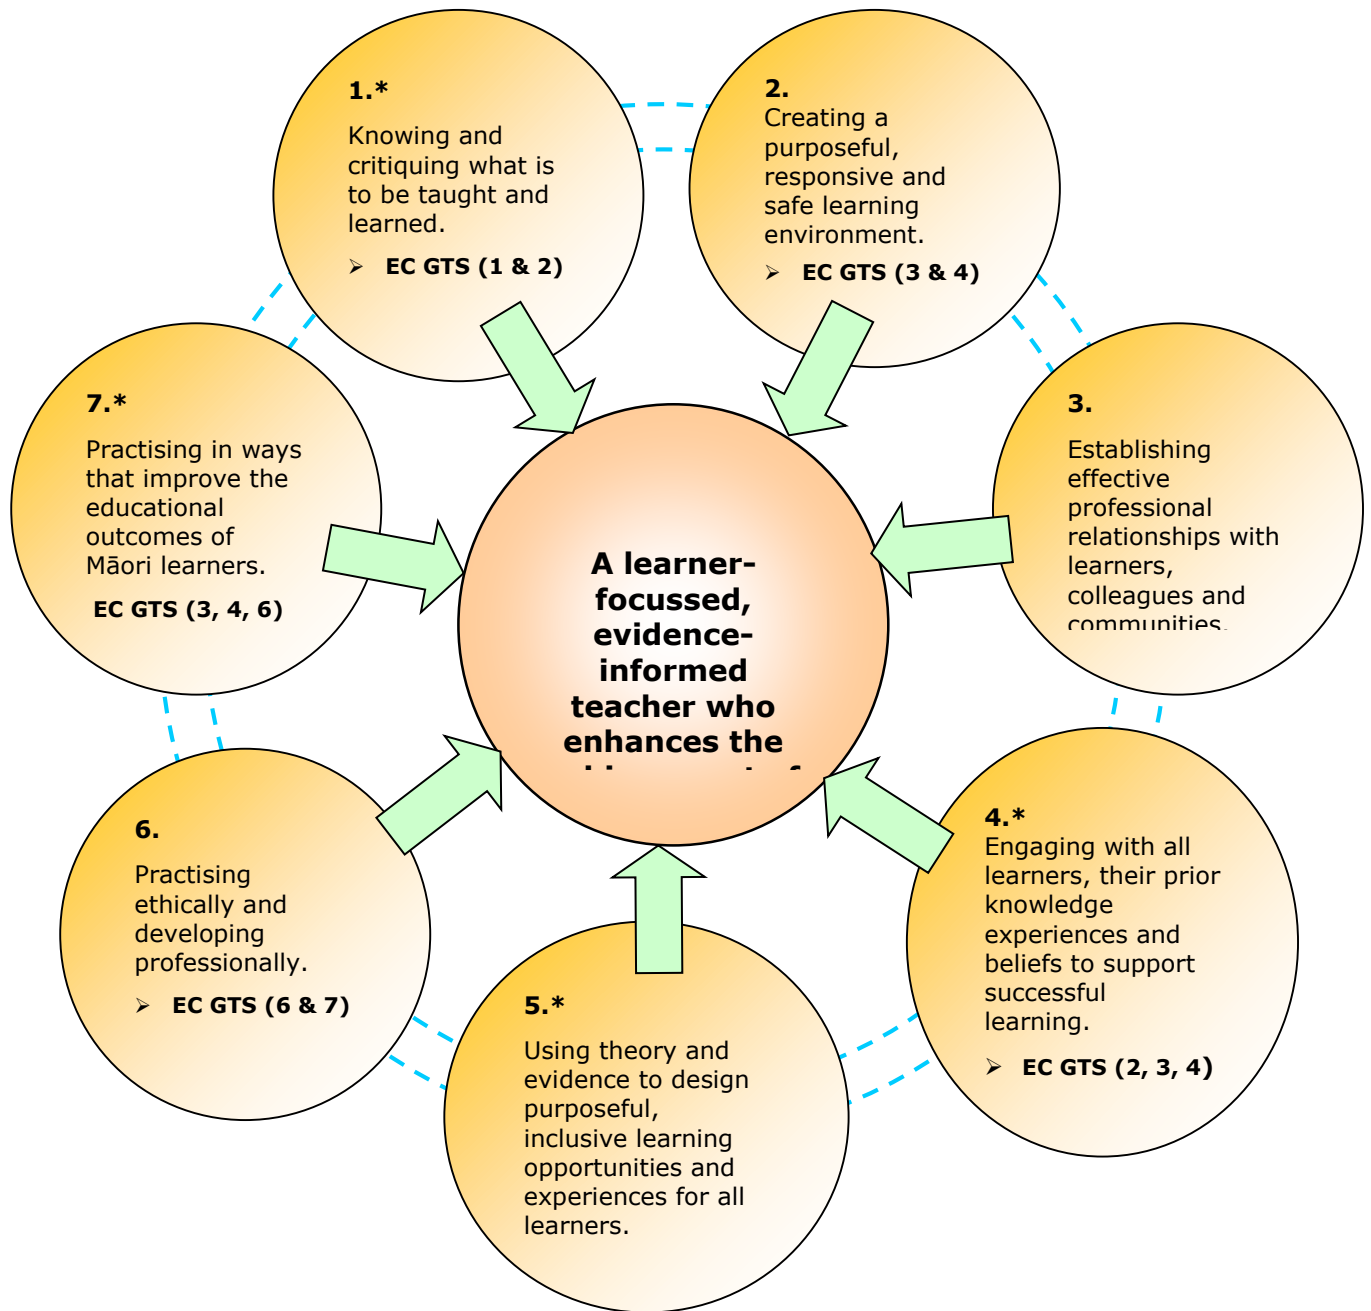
1.*

Knowing and critiquing what is to be taught and learned.

➢ EC GTS (1 & 2)

2.

Creating a purposeful, responsive and safe learning environment.

➢ EC GTS (3 & 4)

7.*

Practising in ways that improve the educational outcomes of Māori learners.

EC GTS (3, 4, 6)

A learner-focussed, evidence-informed teacher who enhances the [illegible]

3.

Establishing effective professional relationships with learners, colleagues and communities.

6.

Practising ethically and developing professionally.

➢ EC GTS (6 & 7)

4.*

Engaging with all learners, their prior knowledge experiences and beliefs to support successful learning.

➢ EC GTS (2, 3, 4)

5.*

Using theory and evidence to design purposeful, inclusive learning opportunities and experiences for all learners.